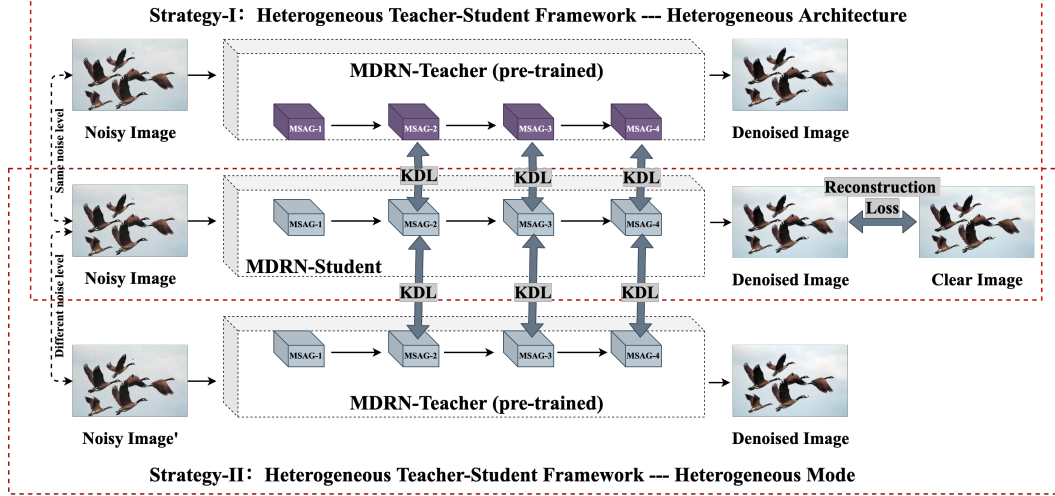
Strategy-I：Heterogeneous Teacher-Student Framework --- Heterogeneous Architecture

Noisy Image

MDRN-Teacher (pre-trained)

MSAG-1 MSAG-2 MSAG-3 MSAG-4

Denoised Image

Same noise level

KDL KDL KDL

Noisy Image

MSAG-1 MSAG-2 MSAG-3 MSAG-4

MDRN-Student

Denoised Image

Reconstruction Loss

Clear Image

Different noise level

KDL KDL KDL

MSAG-1 MSAG-2 MSAG-3 MSAG-4

MDRN-Teacher (pre-trained)

Noisy Image'

Denoised Image

Strategy-II：Heterogeneous Teacher-Student Framework --- Heterogeneous Mode